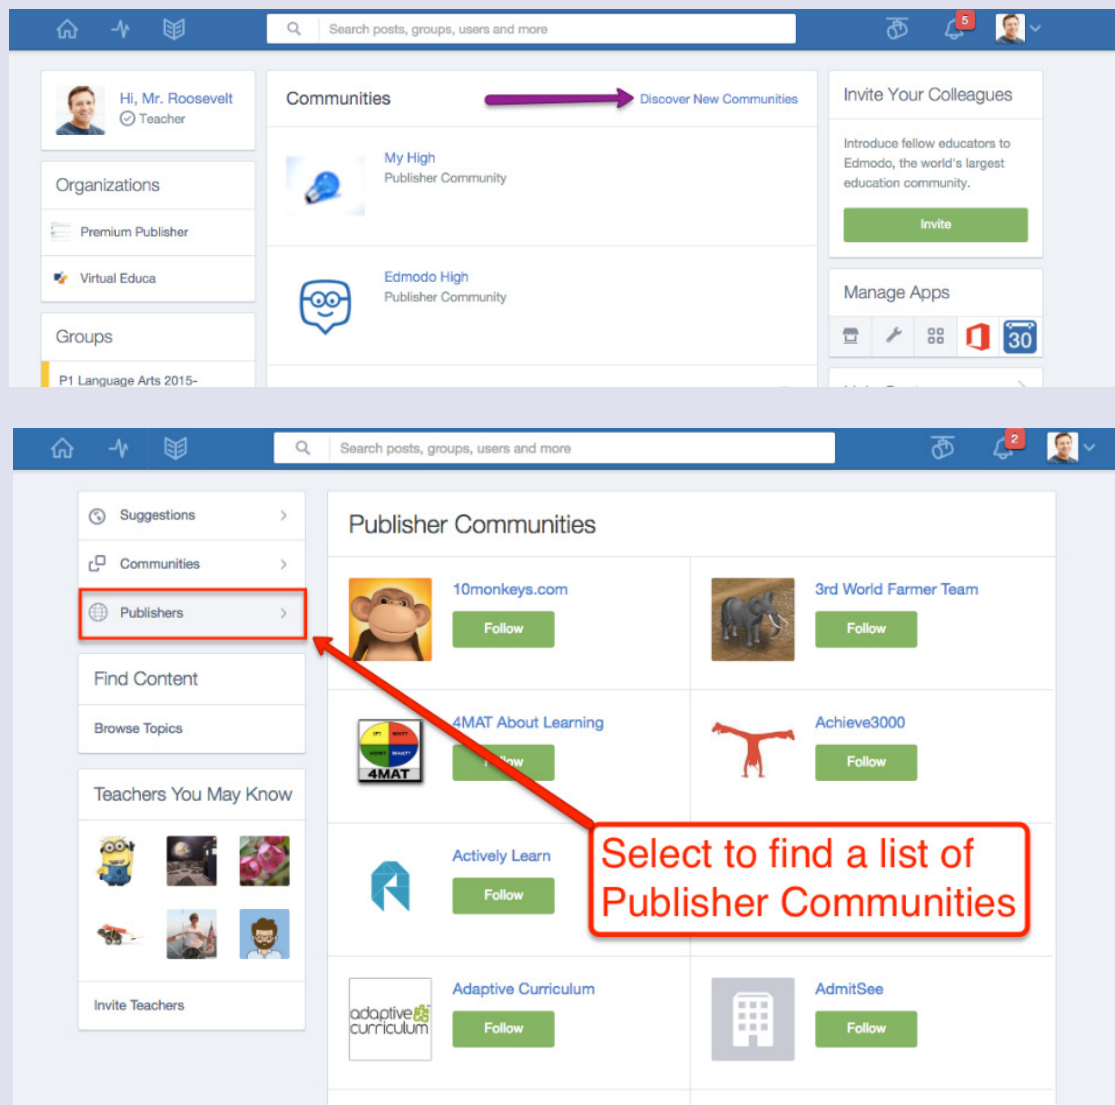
Search posts, groups, users and more

5

Hi, Mr. Roosevelt
Teacher

Organizations
Premium Publisher
Virtual Educa

Groups
P1 Language Arts 2015-

Communities
Discover New Communities

My High
Publisher Community

Edmodo High
Publisher Community

Invite Your Colleagues
Introduce fellow educators to Edmodo, the world's largest education community.
Invite

Manage Apps
30

Search posts, groups, users and more

2

Suggestions
Communities
Publishers

Find Content
Browse Topics

Teachers You May Know

Invite Teachers

Publisher Communities

10monkeys.com
Follow

3rd World Farmer Team
Follow

4MAT About Learning
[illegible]
4MAT

Achieve3000
Follow

Actively Learn
Follow

Adaptive Curriculum
Follow
adaptive curriculum

AdmitSee
Follow

Select to find a list of Publisher Communities